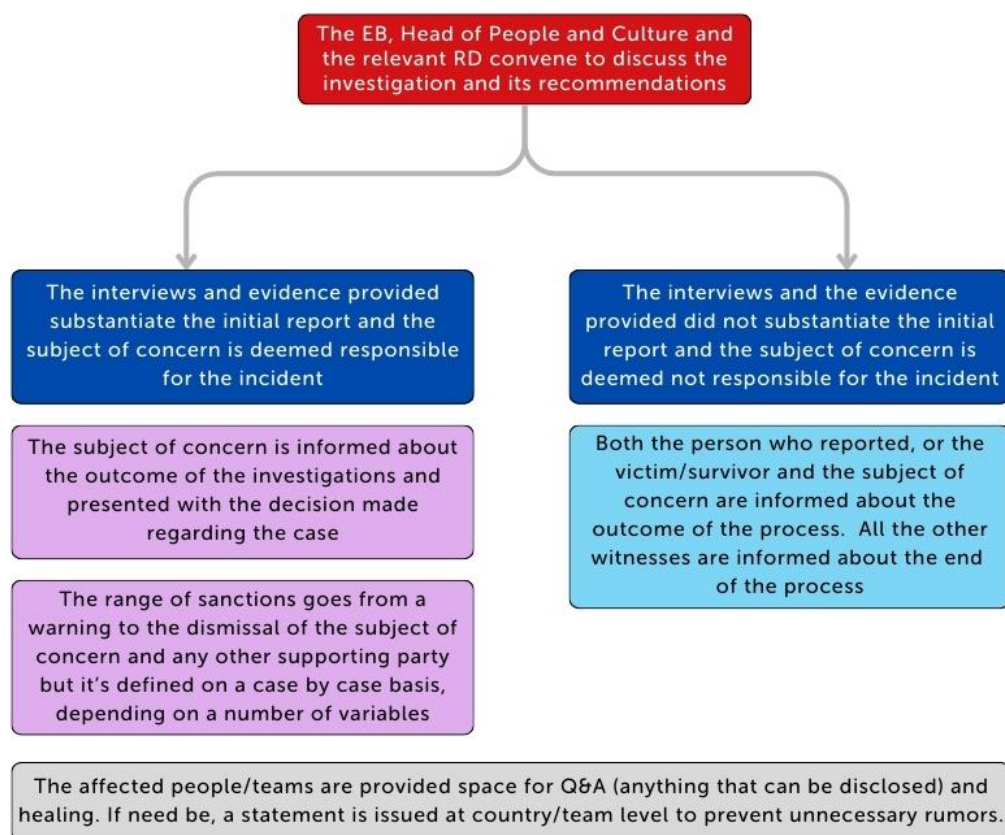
The EB, Head of People and Culture and the relevant RD convene to discuss the investigation and its recommendations

The interviews and evidence provided substantiate the initial report and the subject of concern is deemed responsible for the incident

The subject of concern is informed about the outcome of the investigations and presented with the decision made regarding the case

The range of sanctions goes from a warning to the dismissal of the subject of concern and any other supporting party but it's defined on a case by case basis, depending on a number of variables

The interviews and the evidence provided did not substantiate the initial report and the subject of concern is deemed not responsible for the incident

Both the person who reported, or the victim/survivor and the subject of concern are informed about the outcome of the process. All the other witnesses are informed about the end of the process

The affected people/teams are provided space for Q&A (anything that can be disclosed) and healing. If need be, a statement is issued at country/team level to prevent unnecessary rumors.